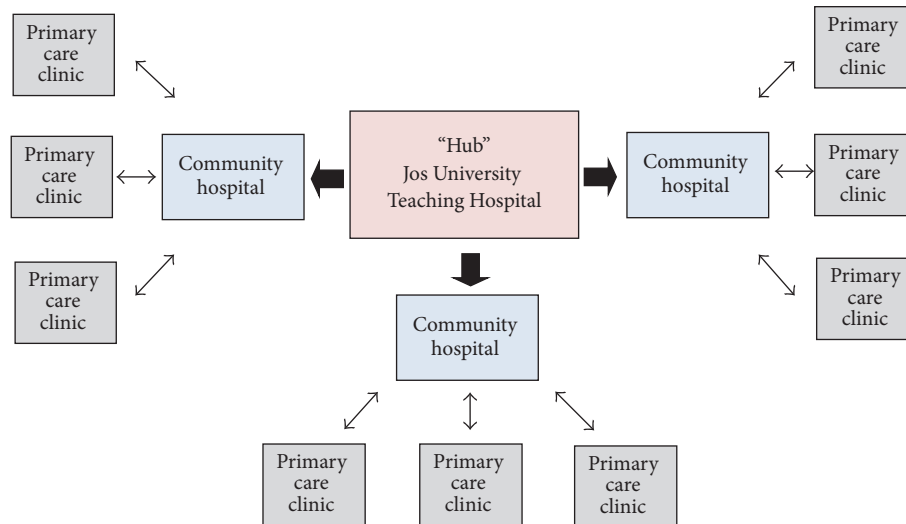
Primary care clinic

Primary care clinic

Primary care clinic

Community hospital

"Hub" Jos University Teaching Hospital

Community hospital

Primary care clinic

Primary care clinic

Primary care clinic

Community hospital

Primary care clinic

Primary care clinic

Primary care clinic